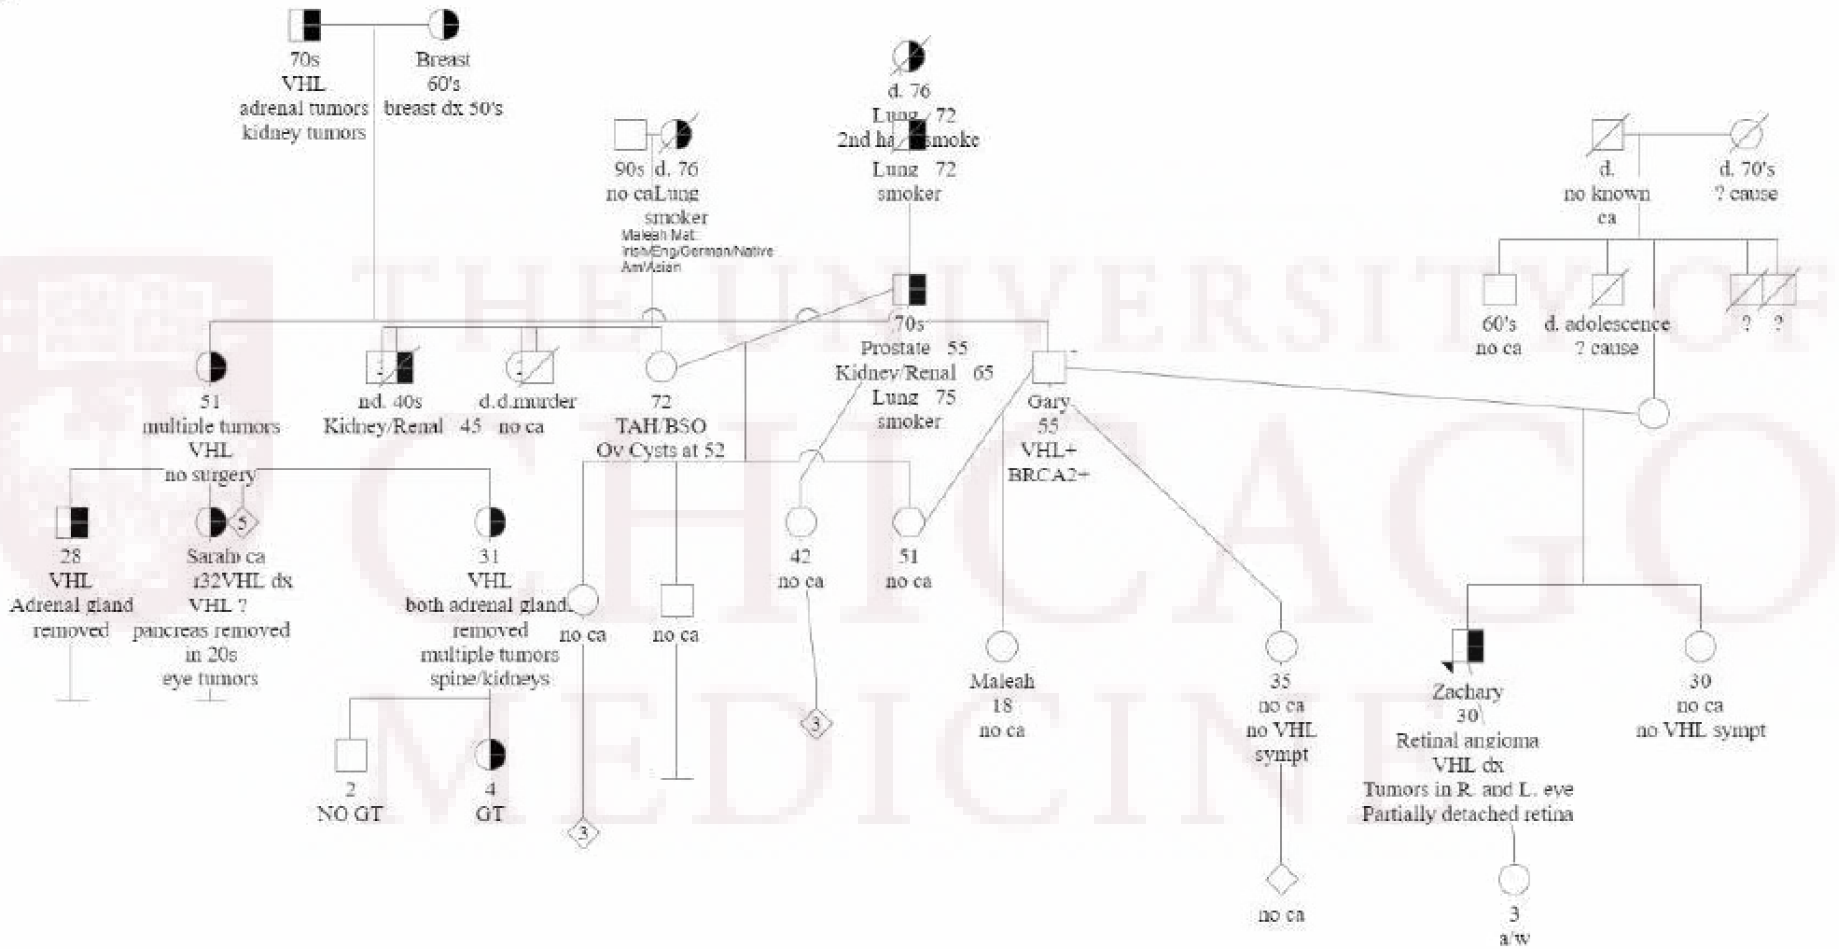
70s
VHL
adrenal tumors
kidney tumors

Breast
60's
breast dx 50's

d. 76
Lung 72
2nd ha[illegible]smoke
Lung 72
smoker

90s
no ca

d. 76
Lung
smoker

Maleah Mat:
Irish/Eng/German/Native
Am/Asian

d.
no known
ca

d. 70's
? cause

60's
no ca

d. adolescence
? cause

? ?

70s
Prostate 55
Kidney/Renal 65
Lung 75
smoker

51
multiple tumors
VHL
no surgery

nd. 40s
Kidney/Renal 45

d.d.murder
no ca

72
TAH/BSO
Ov Cysts at 52

Gary
55
VHL+
BRCA2+

28
VHL
Adrenal gland
removed

Sarah ca
32VHL dx
VHL ?
pancreas removed
in 20s
eye tumors

5

31
VHL
both adrenal glands
removed
multiple tumors
spine/kidneys

no ca

no ca

42
no ca

51
no ca

3

Maleah
18
no ca

35
no ca
no VHL
sympt

Zachary
30
Retinal angioma
VHL dx
Tumors in R. and L. eye
Partially detached retina

30
no ca
no VHL sympt

2
NO GT

4
GT

3

no ca

3
a/w